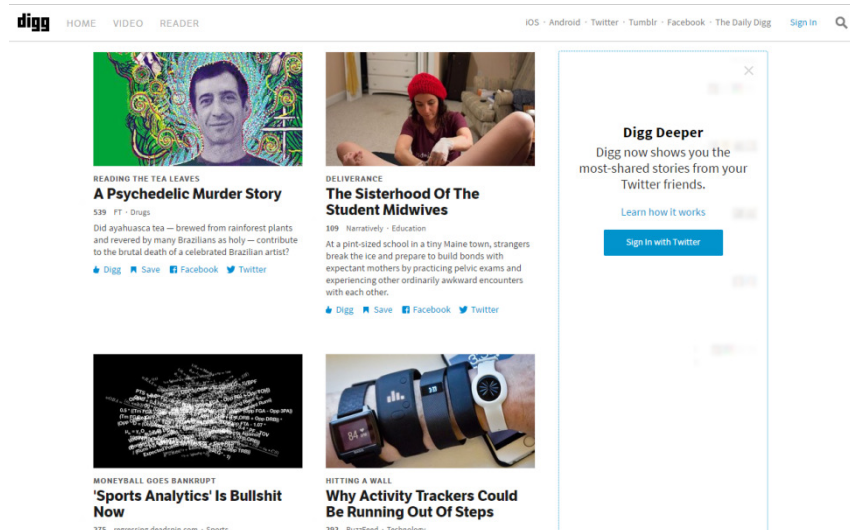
digg HOME VIDEO READER

iOS · Android · Twitter · Tumblr · Facebook · The Daily Digg Sign In

READING THE TEA LEAVES
A Psychedelic Murder Story
539 FT · Drugs
Did ayahuasca tea — brewed from rainforest plants and revered by many Brazilians as holy — contribute to the brutal death of a celebrated Brazilian artist?
Digg Save Facebook Twitter

DELIVERANCE
The Sisterhood Of The Student Midwives
109 Narratively · Education
At a pint-sized school in a tiny Maine town, strangers break the ice and prepare to build bonds with expectant mothers by practicing pelvic exams and experiencing other ordinarily awkward encounters with each other.
Digg Save Facebook Twitter

Digg Deeper
Digg now shows you the most-shared stories from your Twitter friends.
Learn how it works
Sign In with Twitter

MONEYBALL GOES BANKRUPT
'Sports Analytics' Is Bullshit Now
275 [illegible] · Sports

HITTING A WALL
Why Activity Trackers Could Be Running Out Of Steps
293 BuzzFeed · Technology